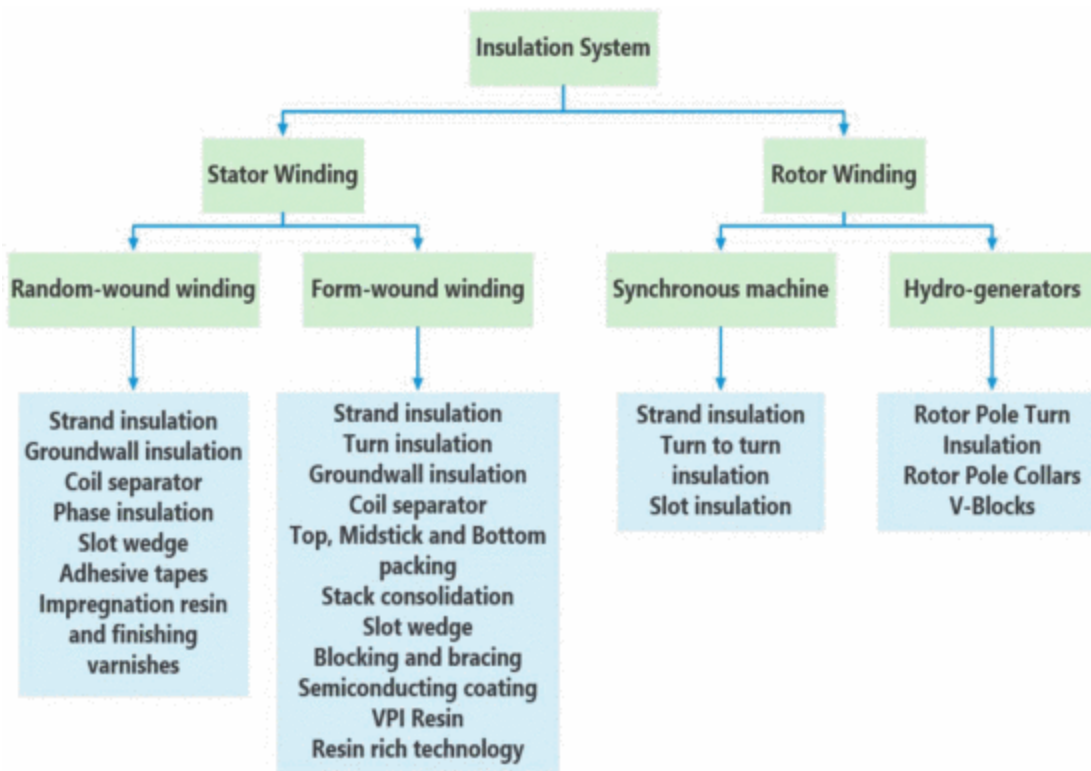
Insulation System

Stator Winding

Rotor Winding

Random-wound winding

Form-wound winding

Synchronous machine

Hydro-generators

Strand insulation
Groundwall insulation
Coil separator
Phase insulation
Slot wedge
Adhesive tapes
Impregnation resin and finishing varnishes

Strand insulation
Turn insulation
Groundwall insulation
Coil separator
Top, Midstick and Bottom packing
Stack consolidation
Slot wedge
Blocking and bracing
Semiconducting coating
VPI Resin
Resin rich technology

Strand insulation
Turn to turn insulation
Slot insulation

Rotor Pole Turn Insulation
Rotor Pole Collars
V-Blocks